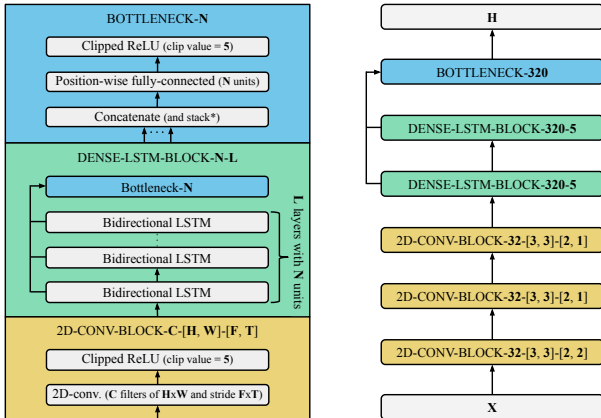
BOTTLENECK-**N**

Clipped ReLU (clip value = **5**)

Position-wise fully-connected (**N** units)

Concatenate (and stack*)

DENSE-LSTM-BLOCK-**N**-**L**

Bottleneck-**N**

Bidirectional LSTM

Bidirectional LSTM

Bidirectional LSTM

**L** layers with **N** units

2D-CONV-BLOCK-**C**-[**H**, **W**]-[**F**, **T**]

Clipped ReLU (clip value = **5**)

2D-conv. (**C** filters of **H**x**W** and stride **F**x**T**)

**H**

BOTTLENECK-**320**

DENSE-LSTM-BLOCK-**320**-**5**

DENSE-LSTM-BLOCK-**320**-**5**

2D-CONV-BLOCK-**32**-[**3**, **3**]-[**2**, **1**]

2D-CONV-BLOCK-**32**-[**3**, **3**]-[**2**, **1**]

2D-CONV-BLOCK-**32**-[**3**, **3**]-[**2**, **2**]

**X**